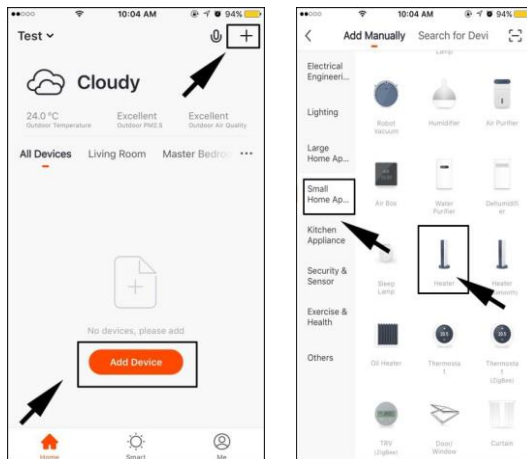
●●○○○ 10:04 AM 94%

Test

Cloudy

24.0 °C
Outdoor Temperature

Excellent
Outdoor PM2.5

Excellent
Outdoor Air Quality

All Devices Living Room Master Bedro •••

No devices, please add

Add Device

Home Smart Me

●●○○○ 10:04 AM 94%

Add Manually Search for Devi

Electrical Engineeri...

Lighting

Large Home Ap...

Small Home Ap...

Kitchen Appliance

Security & Sensor

Exercise & Health

Others

Lamp

Robot Vacuum

Humidifier

Air Purifier

Air Box

Water Purifier

Dehumidifier

Sleep Lamp

Heater

Heater (Bluetooth)

Oil Heater

Thermostat

Thermostat (ZigBee)

TRV (ZigBee)

Door/ Window

Curtain